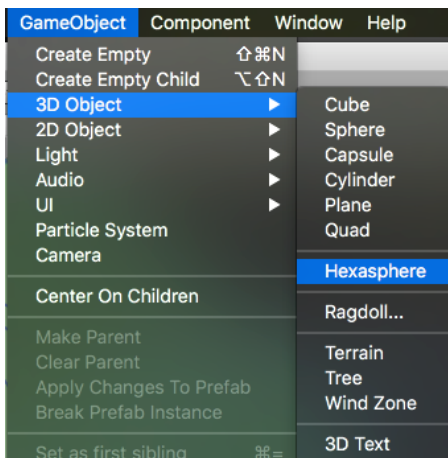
GameObject Component Window Help

Create Empty ⇧⌘N
Create Empty Child ⌥⇧N
3D Object
2D Object
Light
Audio
UI
Particle System
Camera

Center On Children

Make Parent
Clear Parent
Apply Changes To Prefab
Break Prefab Instance

Set as first sibling ⌘=

Cube
Sphere
Capsule
Cylinder
Plane
Quad

Hexasphere

Ragdoll...

Terrain
Tree
Wind Zone

3D Text